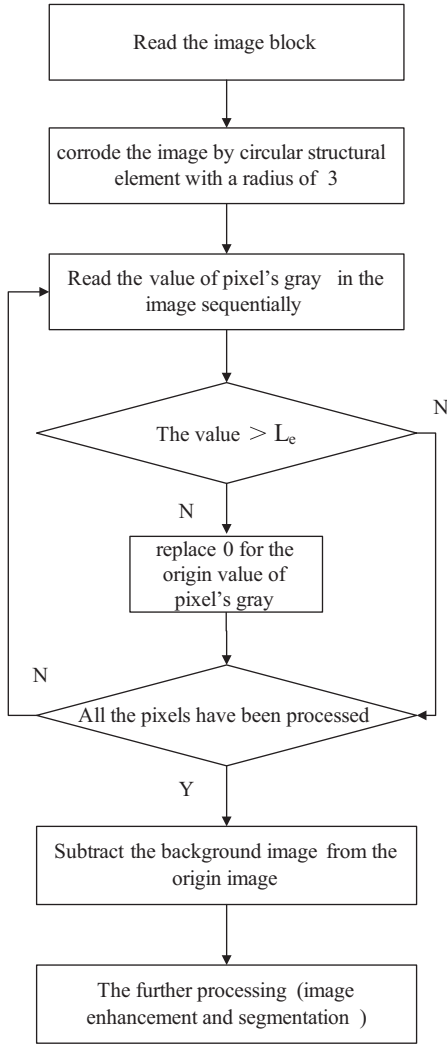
Read the image block

corrode the image by circular structural element with a radius of 3

Read the value of pixel's gray in the image sequentially

The value $> L_e$

N

N

replace 0 for the origin value of pixel's gray

N

All the pixels have been processed

Y

Subtract the background image from the origin image

The further processing (image enhancement and segmentation )